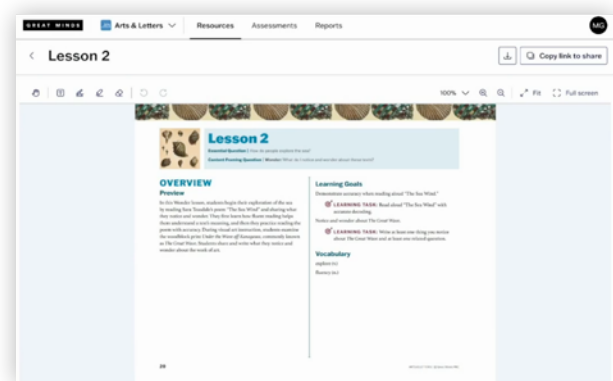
GREAT MINDS Arts & Letters Resources Assessments Reports MG

Lesson 2

Copy link to share

100% Fit Full screen

Lesson 2

Essential Question | How do people explore the sea?

Content Framing Question | Wonder: What do I notice and wonder about these texts?

OVERVIEW

Preview

In this Wonder lesson, students begin their exploration of the sea by reading Sara Teasdale's poem "The Sea Wind" and sharing what they notice and wonder. They first learn how Illustr reading helps them understand a text's meaning, and then they practice reading the poem with accuracy. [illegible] students examine the woodblock print Under the Wave off Kanagawa, commonly known as The Great Wave. Students share and write what they notice and wonder about the work of art.

Learning Goals

Demonstrate accuracy when reading aloud "The Sea Wind."

LEARNING TASK: Read aloud "The Sea Wind" with accurate decoding.

Notice and wonder about The Great Wave.

LEARNING TASK: Write at least one thing you notice about The Great Wave and at least one relevant question.

Vocabulary

explore (v.)

fluency (n.)

28

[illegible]